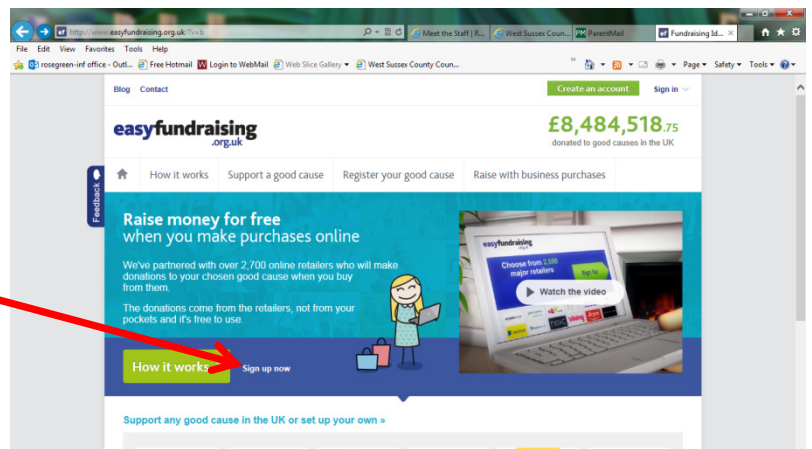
http://www.easyfundraising.org.uk/?v=b

Meet the Staff | R...

West Sussex Coun...

PM ParentMail

ef Fundraising Id...

File Edit View Favorites Tools Help

rosegreen-inf office - Outl...

Free Hotmail

Login to WebMail

Web Slice Gallery

West Sussex County Coun...

Page

Safety

Tools

Blog Contact

Create an account

Sign in

easyfundraising .org.uk

£8,484,518.75

donated to good causes in the UK

How it works

Support a good cause

Register your good cause

Raise with business purchases

Feedback

Raise money for free when you make purchases online

We've partnered with over 2,700 online retailers who will make donations to your chosen good cause when you buy from them.

The donations come from the retailers, not from your pockets and it's free to use.

easyfundraising .org.uk

Choose from 2,500 major retailers

Sign Up

Watch the video

How it works

Sign up now

Support any good cause in the UK or set up your own »